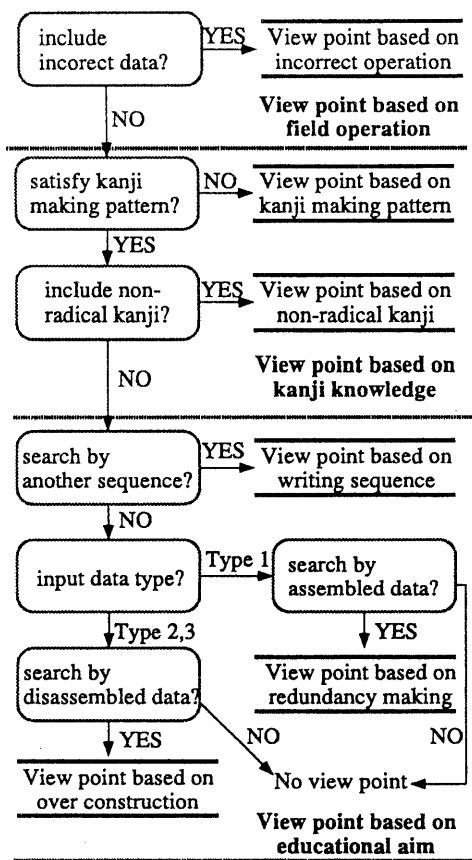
include incorect data?

YES

View point based on incorrect operation

NO

View point based on field operation

satisfy kanji making pattern?

NO

View point based on kanji making pattern

YES

include non-radical kanji?

YES

View point based on non-radical kanji

NO

View point based on kanji knowledge

search by another sequence?

YES

View point based on writing sequence

NO

input data type?

Type 1

search by assembled data?

YES

View point based on redundancy making

Type 2,3

search by disassembled data?

YES

NO

NO

View point based on over construction

No view point

View point based on educational aim